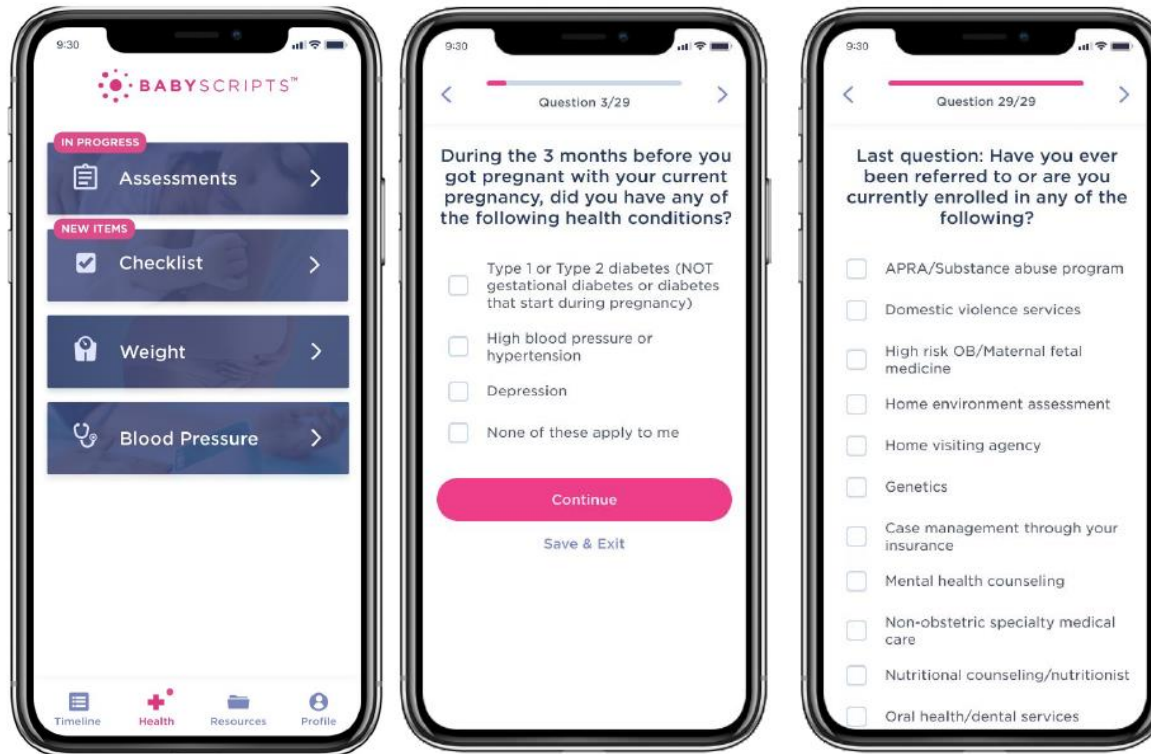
9:30

BABYSCRIPTS™

IN PROGRESS

Assessments

NEW ITEMS

Checklist

Weight

Blood Pressure

Timeline Health Resources Profile

9:30

Question 3/29

During the 3 months before you got pregnant with your current pregnancy, did you have any of the following health conditions?

Type 1 or Type 2 diabetes (NOT gestational diabetes or diabetes that start during pregnancy)

High blood pressure or hypertension

Depression

None of these apply to me

Continue

Save & Exit

9:30

Question 29/29

Last question: Have you ever been referred to or are you currently enrolled in any of the following?

APRA/Substance abuse program

Domestic violence services

High risk OB/Maternal fetal medicine

Home environment assessment

Home visiting agency

Genetics

Case management through your insurance

Mental health counseling

Non-obstetric specialty medical care

Nutritional counseling/nutritionist

Oral health/dental services